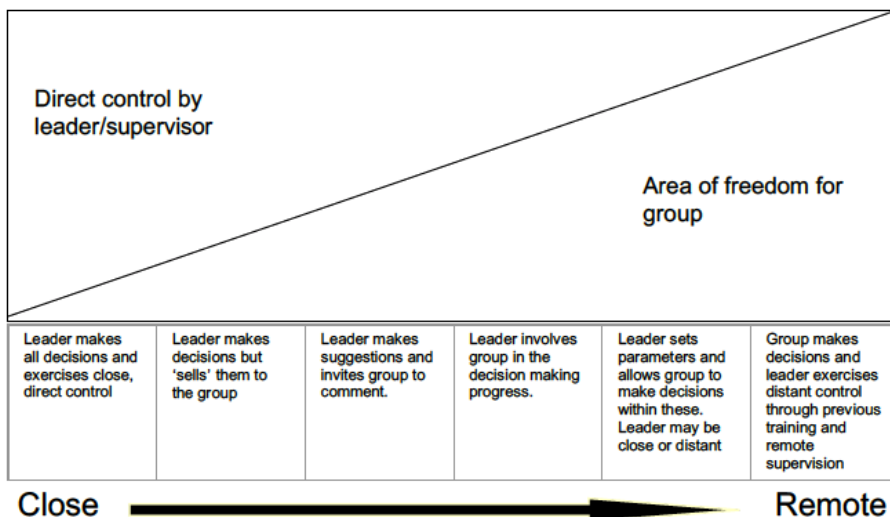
Direct control by leader/supervisor

Area of freedom for group

| Leader makes all decisions and exercises close, direct control | Leader makes decisions but 'sells' them to the group | Leader makes suggestions and invites group to comment. | Leader involves group in the decision making progress. | Leader sets parameters and allows group to make decisions within these. Leader may be close or distant | Group makes decisions and leader exercises distant control through previous training and remote supervision |
|---|---|---|---|---|---|

Close

Remote